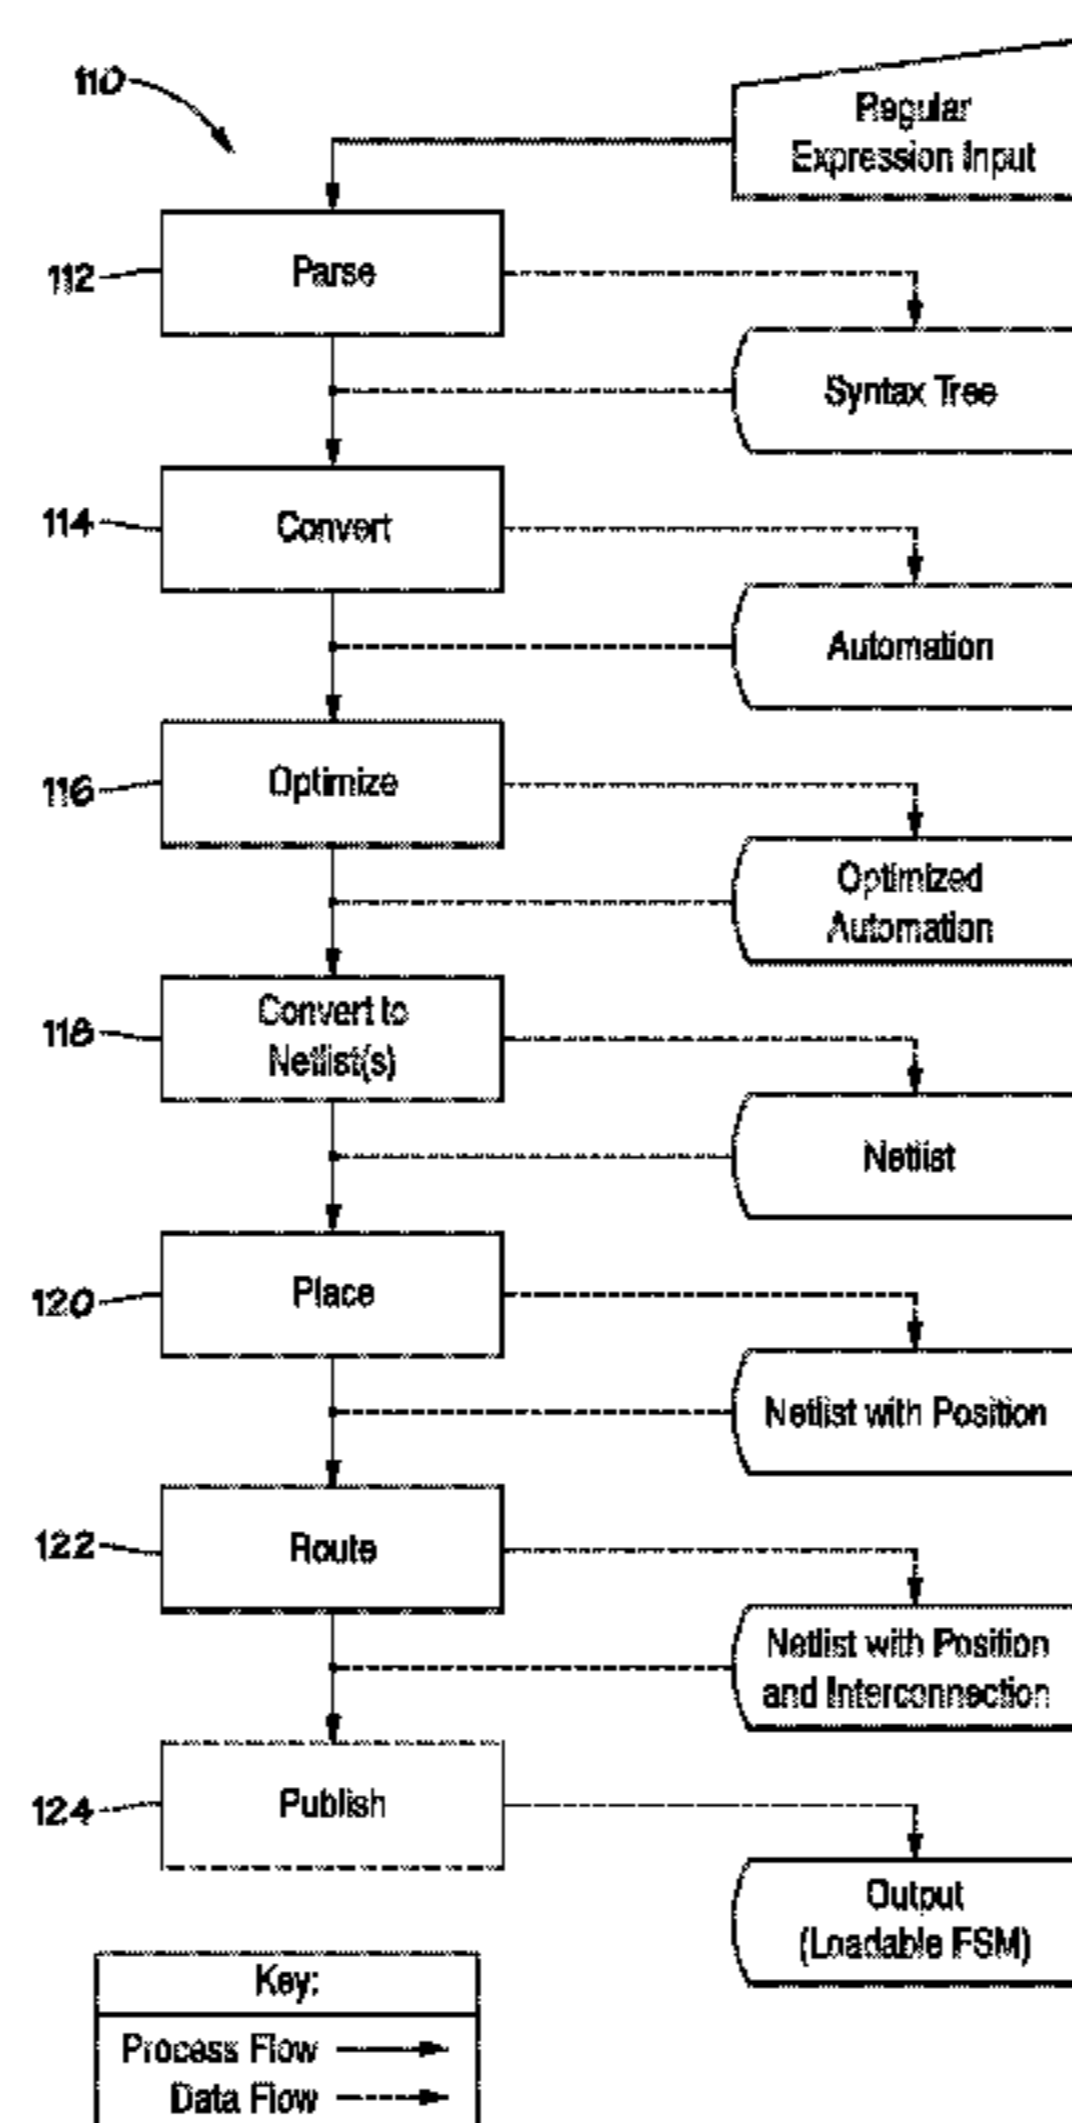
110

Regular Expression Input

112 Parse

Syntax Tree

114 Convert

Automation

116 Optimize

Optimized Automation

118 Convert to Netlist(s)

Netlist

120 Place

Netlist with Position

122 Route

Netlist with Position and Interconnection

124 Publish

Output (Loadable FSM)

Key:
Process Flow
Data Flow